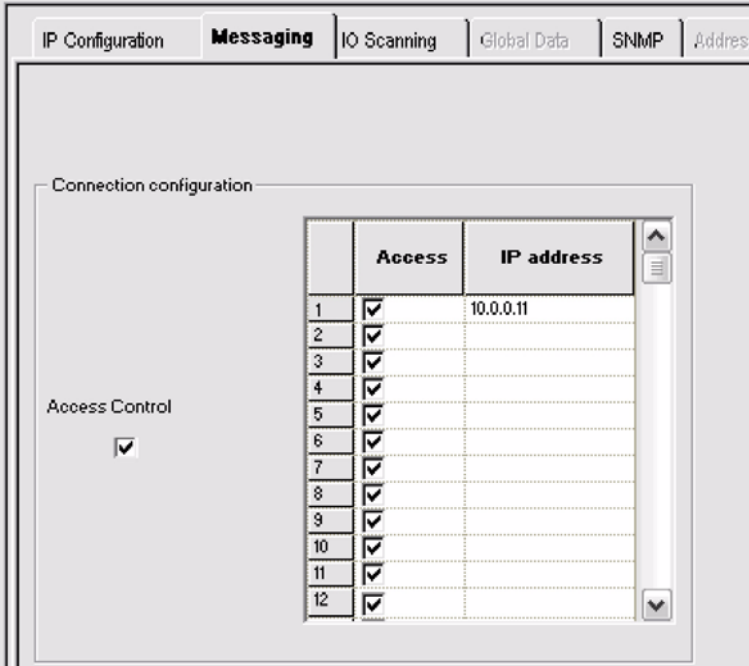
IP Configuration | Messaging | IO Scanning | Global Data | SNMP | Addres

Connection configuration

Access Control

| | Access | IP address |
|---|---|---|
| 1 | ☑ | 10.0.0.11 |
| 2 | ☑ | |
| 3 | ☑ | |
| 4 | ☑ | |
| 5 | ☑ | |
| 6 | ☑ | |
| 7 | ☑ | |
| 8 | ☑ | |
| 9 | ☑ | |
| 10 | ☑ | |
| 11 | ☑ | |
| 12 | ☑ | |